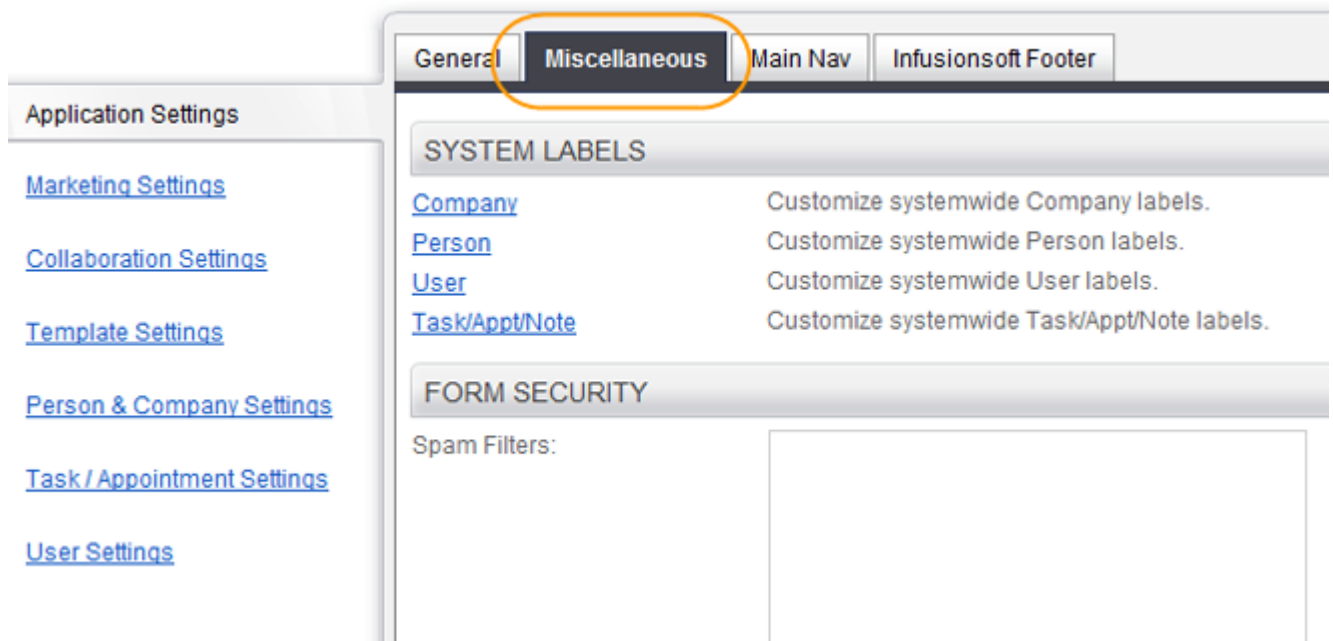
General
Miscellaneous
Main Nav
Infusionsoft Footer

Application Settings

Marketing Settings

Collaboration Settings

Template Settings

Person & Company Settings

Task / Appointment Settings

User Settings

SYSTEM LABELS

| | |
|---|---|
| Company | Customize systemwide Company labels. |
| Person | Customize systemwide Person labels. |
| User | Customize systemwide User labels. |
| Task/Appt/Note | Customize systemwide Task/Appt/Note labels. |

FORM SECURITY

Spam Filters: